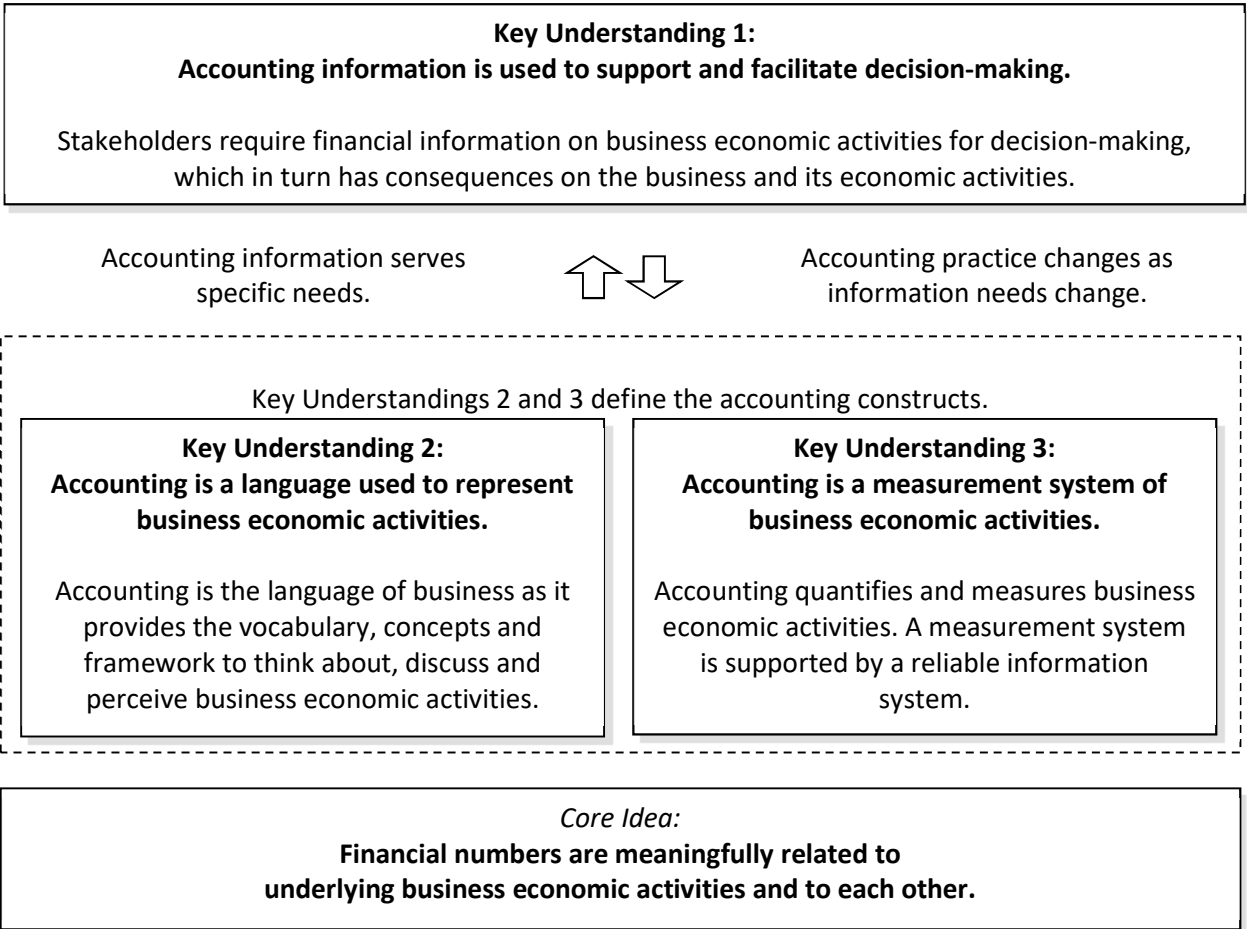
**Key Understanding 1:**
**Accounting information is used to support and facilitate decision-making.**

Stakeholders require financial information on business economic activities for decision-making, which in turn has consequences on the business and its economic activities.

Accounting information serves specific needs.

Accounting practice changes as information needs change.

Key Understandings 2 and 3 define the accounting constructs.

**Key Understanding 2:**
**Accounting is a language used to represent business economic activities.**

Accounting is the language of business as it provides the vocabulary, concepts and framework to think about, discuss and perceive business economic activities.

**Key Understanding 3:**
**Accounting is a measurement system of business economic activities.**

Accounting quantifies and measures business economic activities. A measurement system is supported by a reliable information system.

*Core Idea:*
**Financial numbers are meaningfully related to underlying business economic activities and to each other.**